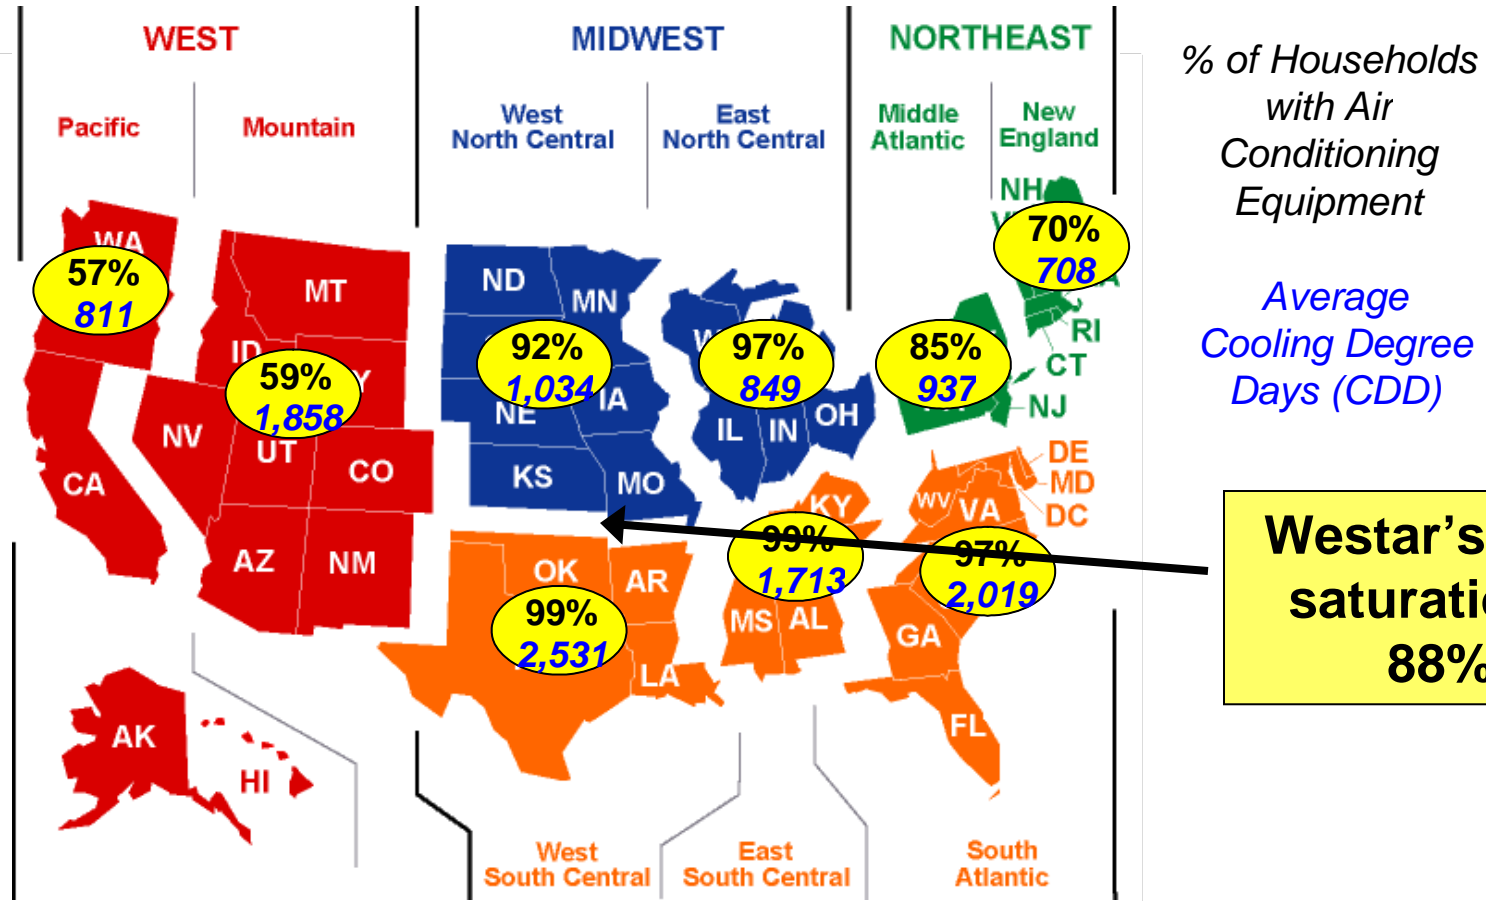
WEST
Pacific
Mountain

MIDWEST
West North Central
East North Central

NORTHEAST
Middle Atlantic
New England

% of Households with Air Conditioning Equipment

Average Cooling Degree Days (CDD)

WA
57%
811
MT
ID
59%
1,858
NV
UT
CO
CA
AZ
NM
AK
HI

ND
MN
92%
1,034
NE
IA
KS
MO
97%
849
IL
IN
OH

NH
70%
708
RI
CT
85%
937
NJ

DE
MD
DC
WV
VA
KY
99%
1,713
97%
2,019
OK
AR
99%
2,531
LA
MS
AL
GA
FL

Westar's saturati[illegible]
88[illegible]

West South Central
East South Central
South Atlantic